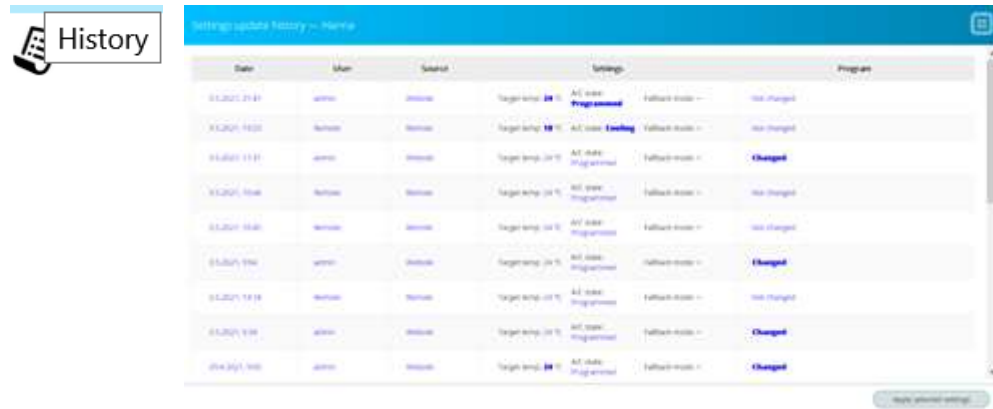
History

Settings update history — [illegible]

| Date | User | Source | Settings | | | Program |
|---|---|---|---|---|---|---|
| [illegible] | admin | Website | Target temp. 24 °C | A/C state: Programmed | Fallback mode: — | Not changed |
| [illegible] | Remote | Website | Target temp. 18 °C | A/C state: Cooling | Fallback mode: — | Not changed |
| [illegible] | admin | Website | Target temp. 24 °C | A/C state: Programmed | Fallback mode: — | Changed |
| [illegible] | Remote | Website | Target temp. 24 °C | A/C state: Programmed | Fallback mode: — | Not changed |
| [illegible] | Remote | Website | Target temp. 24 °C | A/C state: Programmed | Fallback mode: — | Not changed |
| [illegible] | admin | Website | Target temp. 24 °C | A/C state: Programmed | Fallback mode: — | Changed |
| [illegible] | Remote | Website | Target temp. 24 °C | A/C state: Programmed | Fallback mode: — | Not changed |
| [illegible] | admin | Website | Target temp. 24 °C | A/C state: Programmed | Fallback mode: — | Changed |
| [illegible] | admin | Website | Target temp. 24 °C | A/C state: Programmed | Fallback mode: — | Changed |

Apply selected settings